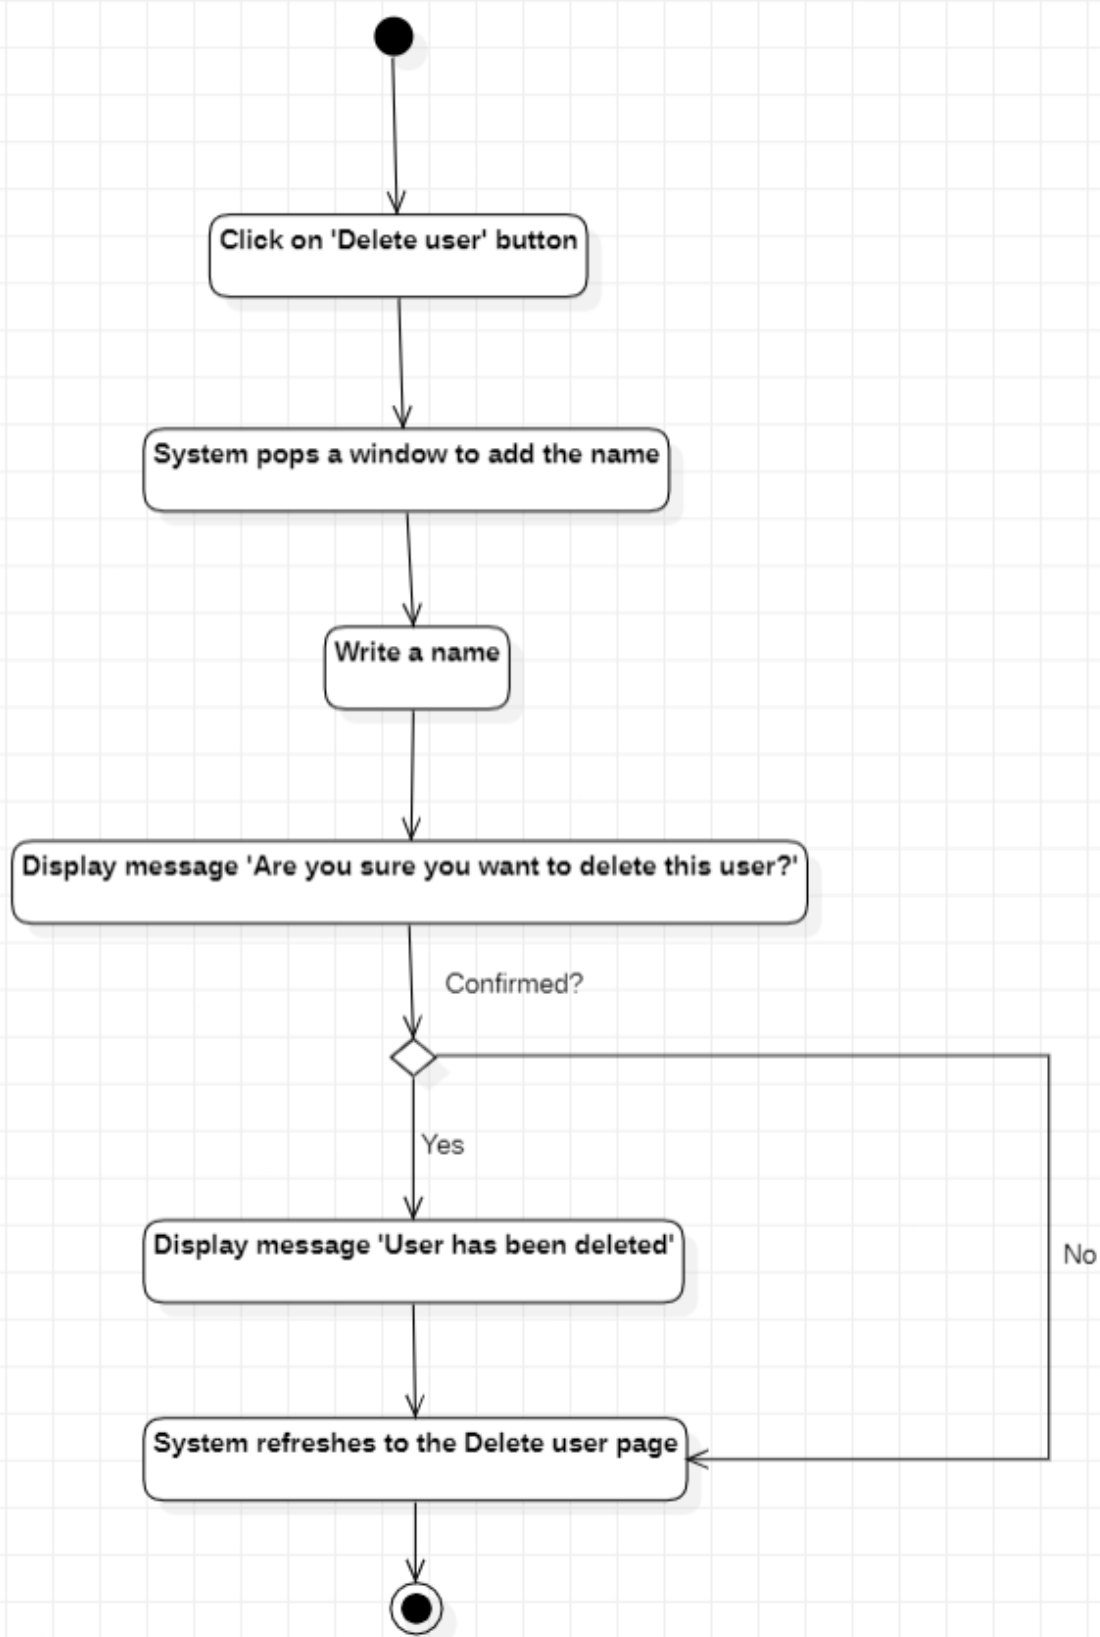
Click on 'Delete user' button

System pops a window to add the name

Write a name

Display message 'Are you sure you want to delete this user?'

Confirmed?

Yes

No

Display message 'User has been deleted'

System refreshes to the Delete user page